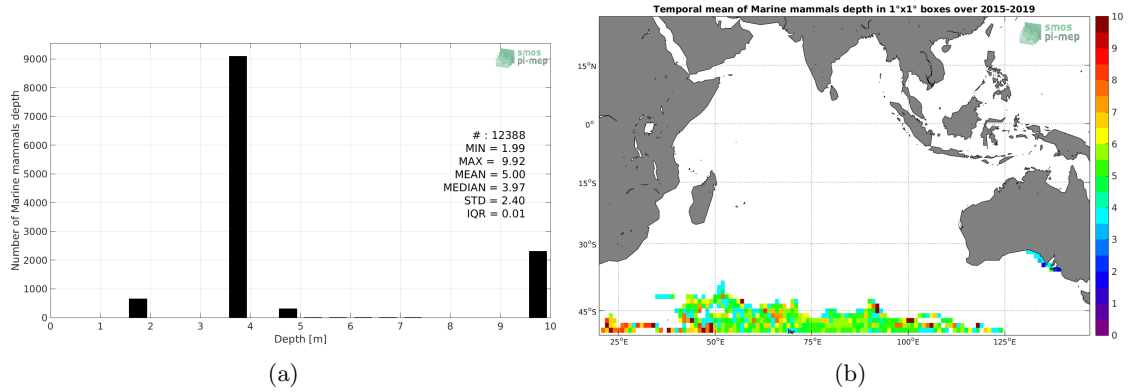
smos pi-mep

Number of Marine mammals depth

9000
8000
7000
6000
5000
4000
3000
2000
1000
0

# : 12388
MIN = 1.99
MAX = 9.92
MEAN = 5.00
MEDIAN = 3.97
STD = 2.40
IQR = 0.01

0 1 2 3 4 5 6 7 8 9 10
Depth [m]

(a)

Temporal mean of Marine mammals depth in 1°x1° boxes over 2015-2019

smos pi-mep

15°N
0°
15°S
30°S
45°S

25°E 50°E 75°E 100°E 125°E

10
9
8
7
6
5
4
3
2
1
0

(b)